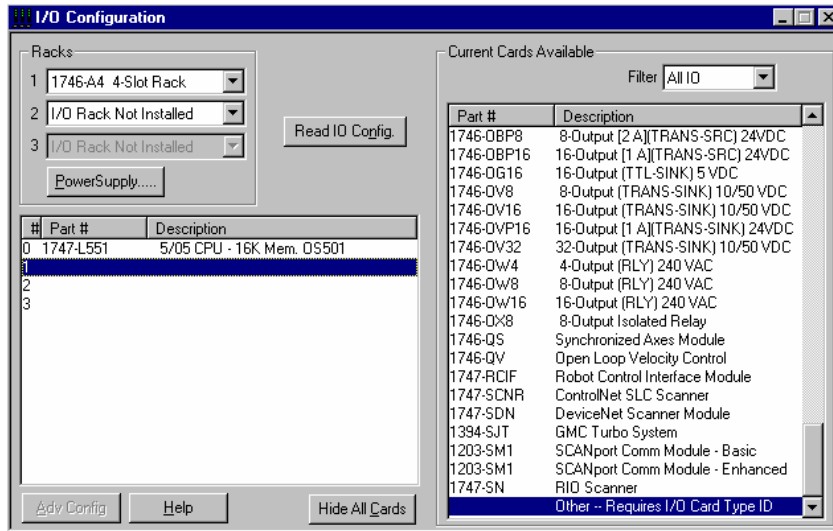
I/O Configuration

Racks

1 1746-A4 4-Slot Rack

2 I/O Rack Not Installed

3 I/O Rack Not Installed

PowerSupply.....

Read IO Config.

| # | Part # | Description |
|---|---|---|
| 0 | 1747-L551 | 5/05 CPU - 16K Mem. OS501 |
| 1 | | |
| 2 | | |
| 3 | | |

Adv Config

Help

Hide All Cards

Current Cards Available

Filter All IO

| Part # | Description |
|---|---|
| 1746-OBP8 | 8-Output [2 A](TRANS-SRC) 24VDC |
| 1746-OBP16 | 16-Output [1 A](TRANS-SRC) 24VDC |
| 1746-OG16 | 16-Output (TTL-SINK) 5 VDC |
| 1746-OV8 | 8-Output (TRANS-SINK) 10/50 VDC |
| 1746-OV16 | 16-Output (TRANS-SINK) 10/50 VDC |
| 1746-OVP16 | 16-Output [1 A](TRANS-SINK) 24VDC |
| 1746-OV32 | 32-Output (TRANS-SINK) 10/50 VDC |
| 1746-OW4 | 4-Output (RLY) 240 VAC |
| 1746-OW8 | 8-Output (RLY) 240 VAC |
| 1746-OW16 | 16-Output (RLY) 240 VAC |
| 1746-OX8 | 8-Output Isolated Relay |
| 1746-QS | Synchronized Axes Module |
| 1746-QV | Open Loop Velocity Control |
| 1747-RCIF | Robot Control Interface Module |
| 1747-SCNR | ControlNet SLC Scanner |
| 1747-SDN | DeviceNet Scanner Module |
| 1394-SJT | GMC Turbo System |
| 1203-SM1 | SCANport Comm Module - Basic |
| 1203-SM1 | SCANport Comm Module - Enhanced |
| 1747-SN | RIO Scanner |
| | Other -- Requires I/O Card Type ID |